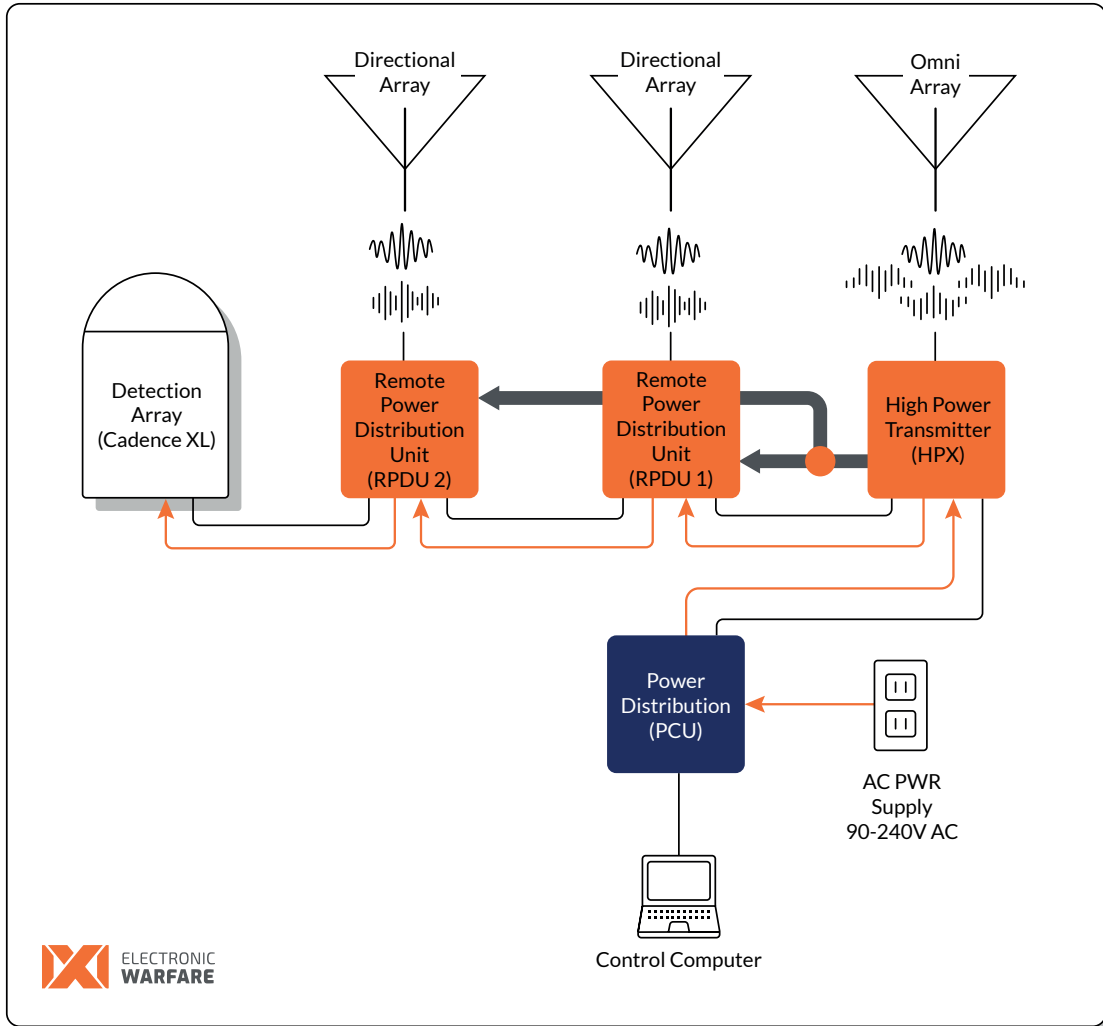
Directional Array

Directional Array

Omni Array

Detection Array (Cadence XL)

Remote Power Distribution Unit (RPDU 2)

Remote Power Distribution Unit (RPDU 1)

High Power Transmitter (HPX)

Power Distribution (PCU)

AC PWR Supply 90-240V AC

Control Computer

ELECTRONIC WARFARE